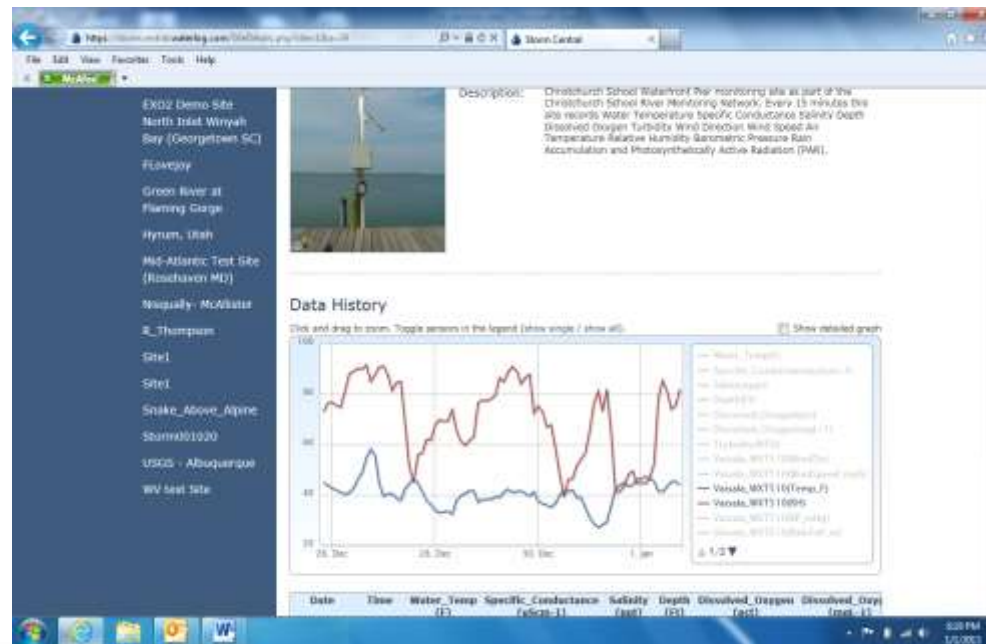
https://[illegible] Storm Central

File Edit View Favorites Tools Help

McAfee

EXO2 Demo Site

North Inlet Winyah Bay (Georgetown SC)

FLovejoy

Green River at Flaming Gorge

Hyrum, Utah

Mid-Atlantic Test Site (Rosehaven MD)

Nisqually- McAllister

R_Thompson

Site1

Site1

Snake_Above_Alpine

Storm01020

USGS - Albuquerque

WV test Site

Description: Christchurch School Waterfront Pier monitoring site as part of the Christchurch School River Monitoring Network. Every 15 minutes this site records Water Temperature Specific Conductance Salinity Depth Dissolved Oxygen Turbidity Wind Direction Wind Speed Air Temperature Relative Humidity Barometric Pressure Rain Accumulation and Photosynthetically Active Radiation (PAR).

Data History

Click and drag to zoom. Toggle sensors in the legend (show single / show all).

Show detailed graph

100

80

60

40

20

26. Dec

28. Dec

30. Dec

1. Jan

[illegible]
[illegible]
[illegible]
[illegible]
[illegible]
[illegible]
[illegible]
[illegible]
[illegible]
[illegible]
— Vaisala_WXT510(Temp_F)
— Vaisala_WXT510(RH)
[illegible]
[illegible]

1/2▼

| Date | Time | Water_Temp (F) | Specific_Conductance (uScm-1) | Salinity (ppt) | Depth (Ft) | Dissolved_Oxygen (sat) | Dissolved_Oxy (mgL-1) |
|---|---|---|---|---|---|---|---|

3:20 PM
1/1/2013